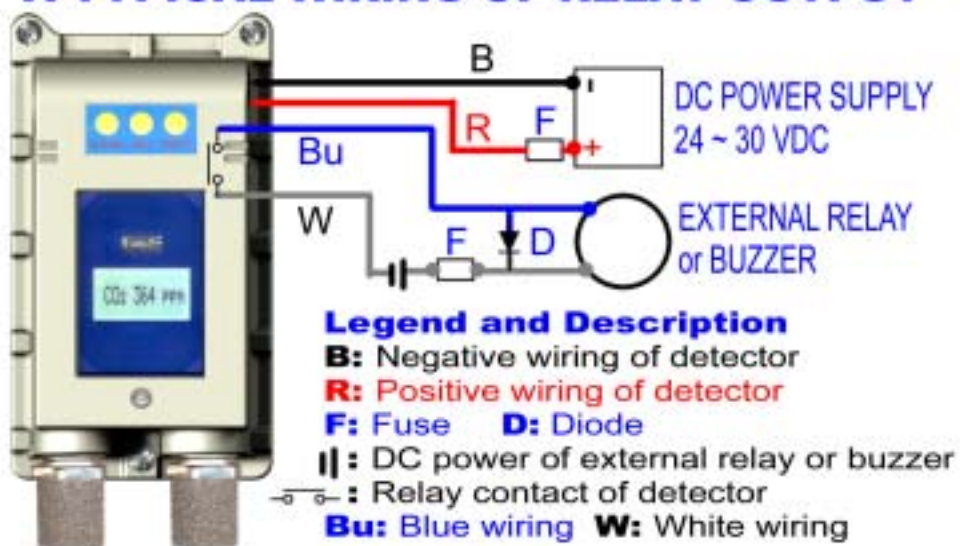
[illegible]

B

R

F

DC POWER SUPPLY
24 ~ 30 VDC

Bu

W

F

D

EXTERNAL RELAY
or BUZZER

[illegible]

$CO_2$ 364 ppm

Legend and Description
B: Negative wiring of detector
R: Positive wiring of detector
F: Fuse D: Diode
: DC power of external relay or buzzer
: Relay contact of detector
Bu: Blue wiring W: White wiring